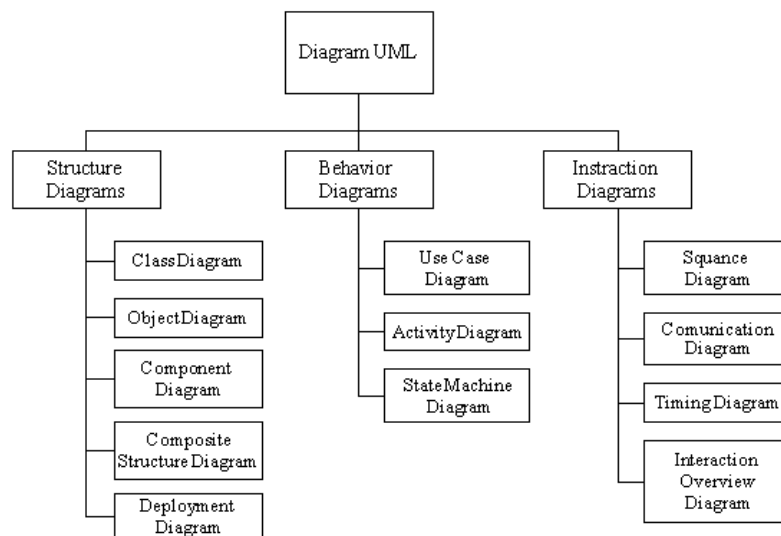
Diagram UML

Structure Diagrams

Class Diagram

Object Diagram

Component Diagram

Composite Structure Diagram

Deployment Diagram

Behavior Diagrams

Use Case Diagram

Activity Diagram

State Machine Diagram

Instraction Diagrams

Squance Diagram

Comunication Diagram

Timing Diagram

Interaction Overview Diagram